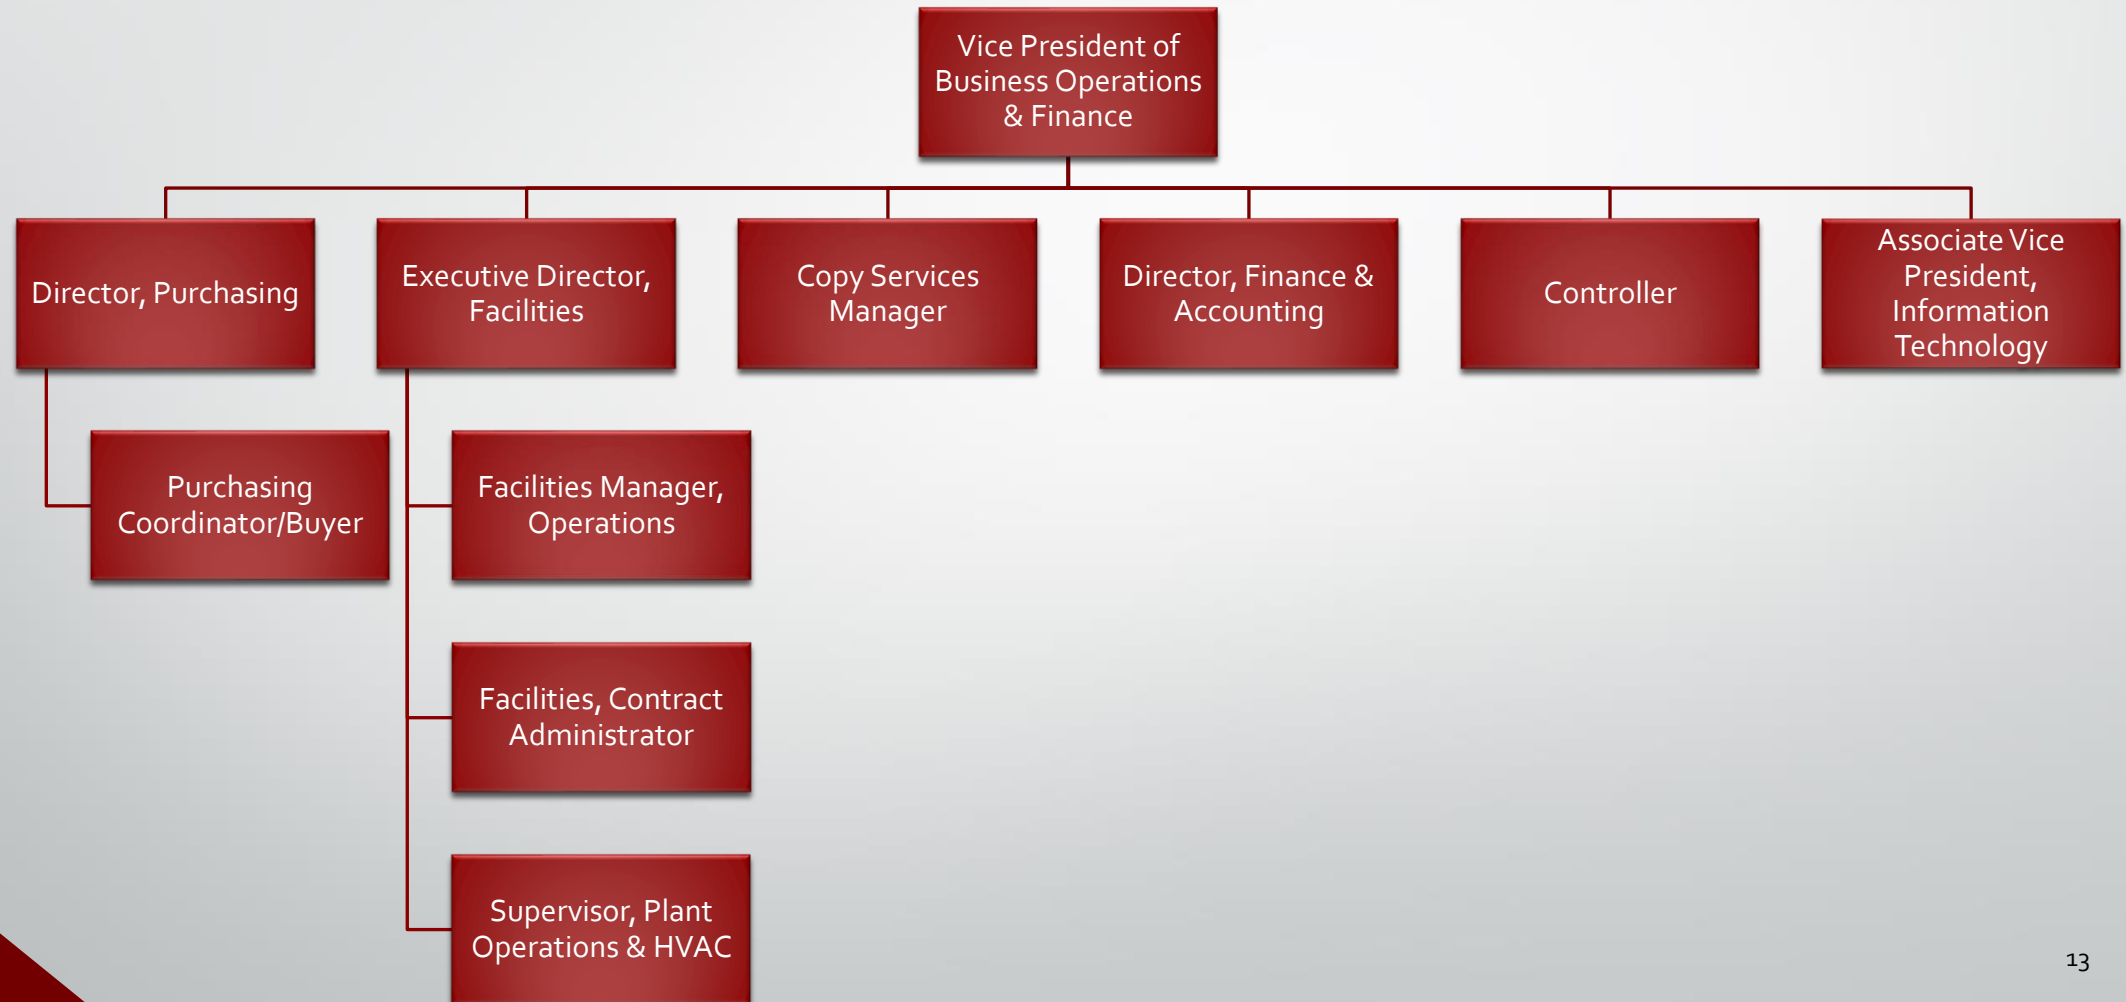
Vice President of Business Operations & Finance

Director, Purchasing

Executive Director, Facilities

Copy Services Manager

Director, Finance & Accounting

Controller

Associate Vice President, Information Technology

Purchasing Coordinator/Buyer

Facilities Manager, Operations

Facilities, Contract Administrator

Supervisor, Plant Operations & HVAC

13